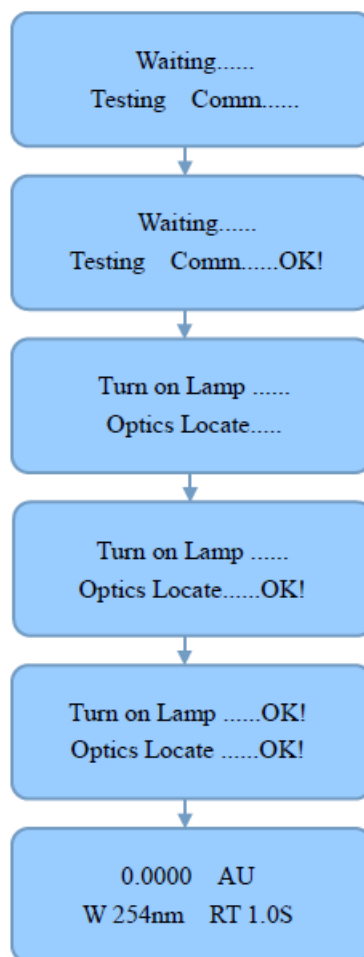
Waiting......
Testing Comm......

Waiting......
Testing Comm......OK!

Turn on Lamp ......
Optics Locate.....

Turn on Lamp ......
Optics Locate......OK!

Turn on Lamp ......OK!
Optics Locate ......OK!

0.0000 AU
W 254nm RT 1.0S